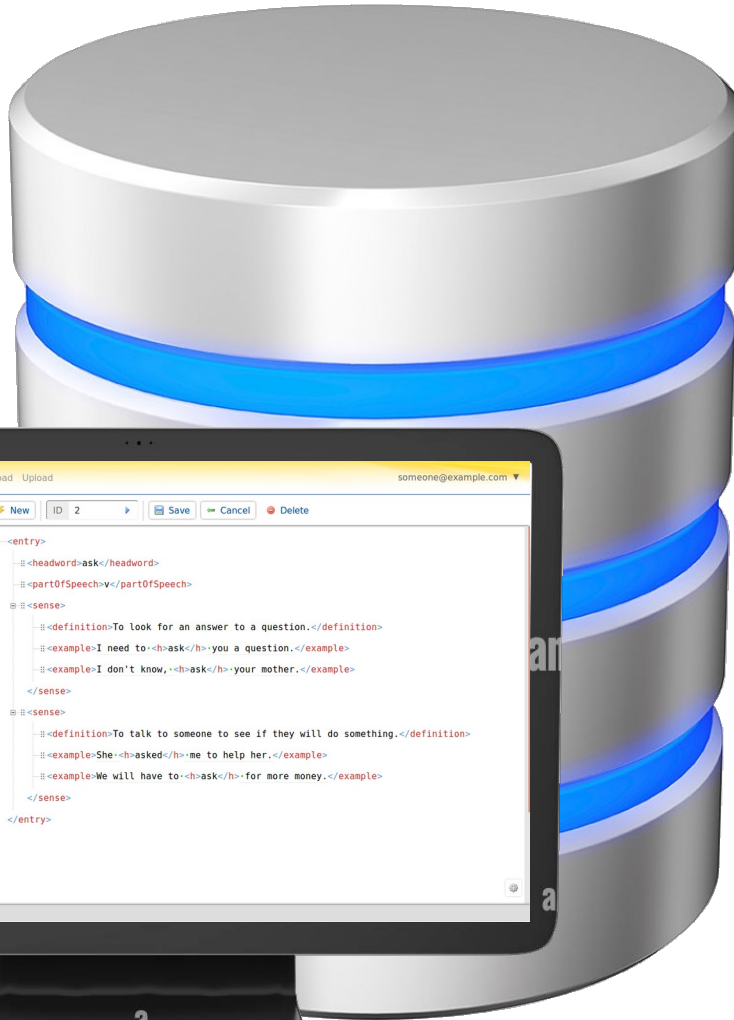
oad Upload

someone@example.com ▼

New ID 2 Save Cancel Delete

<entry>
<headword>ask</headword>
<partOfSpeech>v</partOfSpeech>
<sense>
<definition>To look for an answer to a question.</definition>
<example>I need to <h>ask</h> you a question.</example>
<example>I don't know, <h>ask</h> your mother.</example>
</sense>
<sense>
<definition>To talk to someone to see if they will do something.</definition>
<example>She <h>asked</h> me to help her.</example>
<example>We will have to <h>ask</h> for more money.</example>
</sense>
</entry>